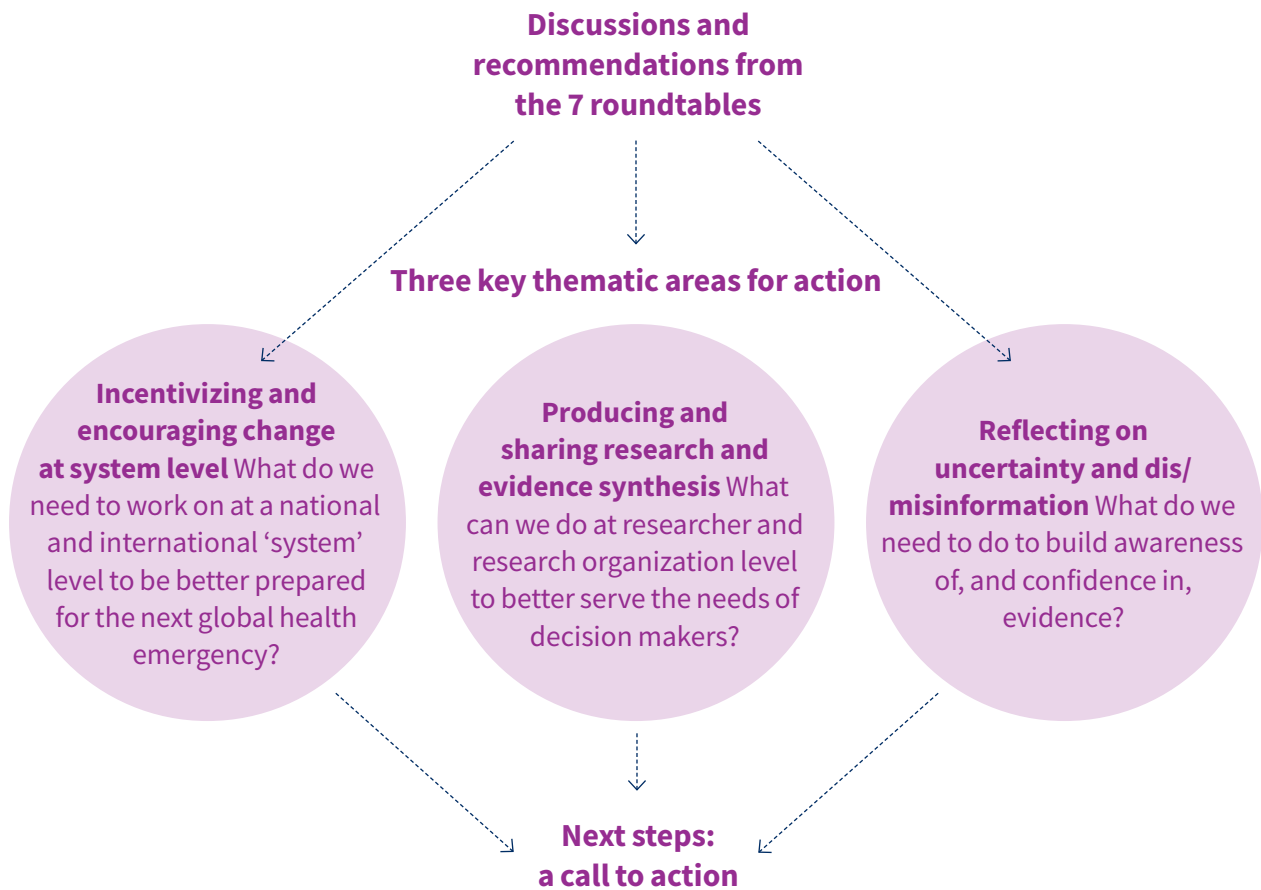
Discussions and recommendations from the 7 roundtables

Three key thematic areas for action

Incentivizing and encouraging change at system level What do we need to work on at a national and international 'system' level to be better prepared for the next global health emergency?

Producing and sharing research and evidence synthesis What can we do at researcher and research organization level to better serve the needs of decision makers?

Reflecting on uncertainty and dis/misinformation What do we need to do to build awareness of, and confidence in, evidence?

Next steps: a call to action